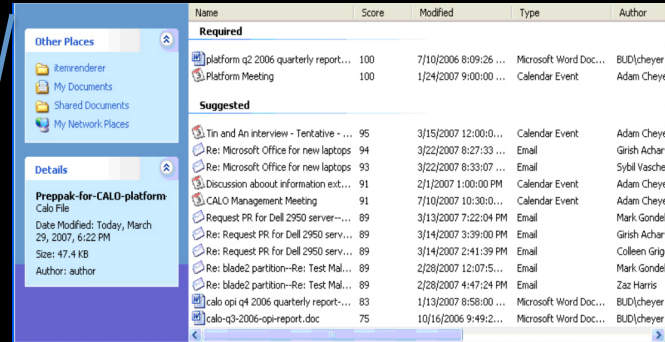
Other Places

itemrenderer
My Documents
Shared Documents
My Network Places

Details

Preppak-for-CALO-platform
Calo File
Date Modified: Today, March 29, 2007, 6:22 PM
Size: 47.4 KB
Author: author

| Name | Score | Modified | Type | Author |
|---|---|---|---|---|
| **Required** | | | | |
| platform q2 2006 quarterly report.... | 100 | 7/10/2006 8:09:26 ... | Microsoft Word Doc... | BUD\cheyer |
| Platform Meeting | 100 | 1/24/2007 9:00:00 ... | Calendar Event | Adam Cheye |
| **Suggested** | | | | |
| Tin and An interview - Tentative - ... | 95 | 3/15/2007 12:00:0... | Calendar Event | Adam Cheye |
| Re: Microsoft Office for new laptops | 94 | 3/22/2007 8:27:33 ... | Email | Girish Achar |
| Re: Microsoft Office for new laptops | 93 | 3/22/2007 8:33:07 ... | Email | Sybil Vasche |
| Discussion aboout information ext... | 91 | 2/1/2007 1:00:00 PM | Calendar Event | Adam Cheye |
| CALO Management Meeting | 91 | 7/10/2007 10:30:0... | Calendar Event | Adam Cheye |
| Request PR for Dell 2950 server--... | 89 | 3/13/2007 7:22:04 PM | Email | Mark Gondel |
| Re: Request PR for Dell 2950 serv... | 89 | 3/14/2007 3:39:00 PM | Email | Girish Achar |
| Re: Request PR for Dell 2950 serv... | 89 | 3/14/2007 2:41:39 PM | Email | Colleen Grig |
| Re: blade2 partition--Re: Test Mal... | 89 | 2/28/2007 12:07:5... | Email | Mark Gondel |
| Re: blade2 partition--Re: Test Mal... | 89 | 2/28/2007 4:47:24 PM | Email | Zaz Harris |
| calo opi q4 2006 quarterly report-... | 83 | 1/13/2007 8:58:00 ... | Microsoft Word Doc... | BUD\cheyer |
| calo-q3-2006-opi-report.doc | 75 | 10/16/2006 9:49:2... | Microsoft Word Doc... | BUD\cheyer |